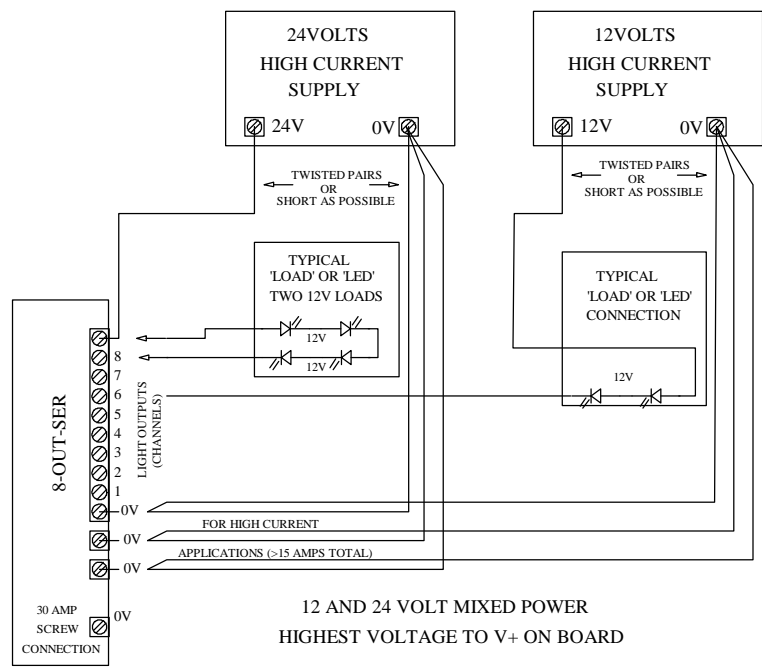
24VOLTS
HIGH CURRENT
SUPPLY

24V

0V

12VOLTS
HIGH CURRENT
SUPPLY

12V

0V

TWISTED PAIRS
OR
SHORT AS POSSIBLE

TWISTED PAIRS
OR
SHORT AS POSSIBLE

TYPICAL
'LOAD' OR 'LED'
TWO 12V LOADS

12V

12V

TYPICAL
'LOAD' OR 'LED'
CONNECTION

12V

8-OUT-SER

8
7
6
5
4
3
2
1

LIGHT OUTPUTS
(CHANNELS)

0V

0V

0V

FOR HIGH CURRENT

APPLICATIONS (>15 AMPS TOTAL)

30 AMP
SCREW
CONNECTION

0V

12 AND 24 VOLT MIXED POWER
HIGHEST VOLTAGE TO V+ ON BOARD